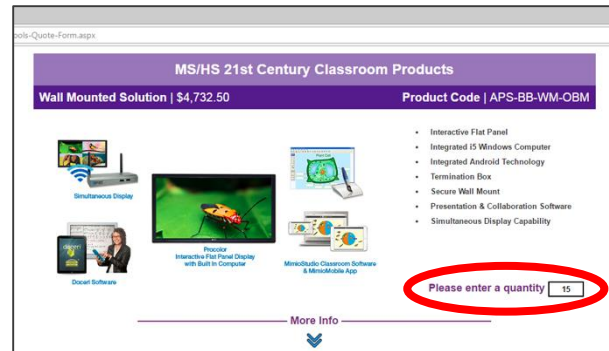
ols-Quote-Form.aspx

MS/HS 21st Century Classroom Products

Wall Mounted Solution | $4,732.50

Product Code | APS-BB-WM-OBM

Simultaneous Display

Procolor
Interactive Flat Panel Display with Built In Computer

MimioStudio Classroom Software & MimioMobile App

Doceri Software

- Interactive Flat Panel
- Integrated i5 Windows Computer
- Integrated Android Technology
- Termination Box
- Secure Wall Mount
- Presentation & Collaboration Software
- Simultaneous Display Capability

Please enter a quantity 15

More Info